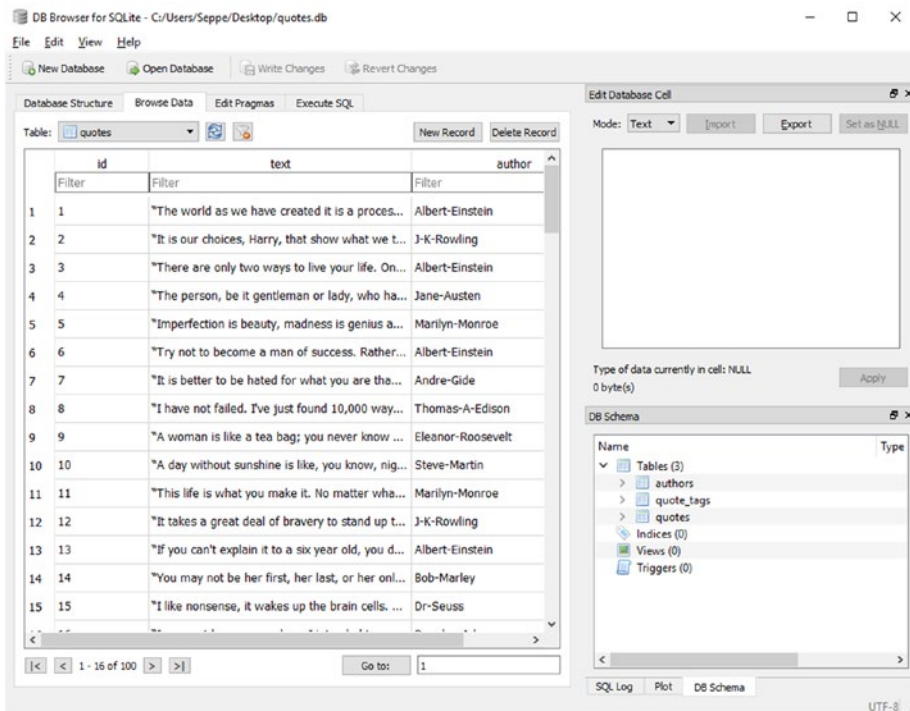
DB Browser for SQLite - C:/Users/Seppe/Desktop/quotes.db

File Edit View Help

New Database Open Database Write Changes Revert Changes

Database Structure Browse Data Edit Pragmas Execute SQL

Table: quotes

New Record Delete Record

| | id | text | author |
|---|---|---|---|
| | Filter | Filter | Filter |
| 1 | 1 | "The world as we have created it is a proces... | Albert-Einstein |
| 2 | 2 | "It is our choices, Harry, that show what we t... | J-K-Rowling |
| 3 | 3 | "There are only two ways to live your life. On... | Albert-Einstein |
| 4 | 4 | "The person, be it gentleman or lady, who ha... | Jane-Austen |
| 5 | 5 | "Imperfection is beauty, madness is genius a... | Marilyn-Monroe |
| 6 | 6 | "Try not to become a man of success. Rather... | Albert-Einstein |
| 7 | 7 | "It is better to be hated for what you are tha... | Andre-Gide |
| 8 | 8 | "I have not failed. I've just found 10,000 way... | Thomas-A-Edison |
| 9 | 9 | "A woman is like a tea bag; you never know ... | Eleanor-Roosevelt |
| 10 | 10 | "A day without sunshine is like, you know, nig... | Steve-Martin |
| 11 | 11 | "This life is what you make it. No matter wha... | Marilyn-Monroe |
| 12 | 12 | "It takes a great deal of bravery to stand up t... | J-K-Rowling |
| 13 | 13 | "If you can't explain it to a six year old, you d... | Albert-Einstein |
| 14 | 14 | "You may not be her first, her last, or her onl... | Bob-Marley |
| 15 | 15 | "I like nonsense, it wakes up the brain cells. ... | Dr-Seuss |

|< < 1 - 16 of 100 > >| Go to: 1

Edit Database Cell

Mode: Text Import Export Set as NULL

Type of data currently in cell: NULL
0 byte(s)

Apply

DB Schema

Name Type

Tables (3)
authors
quote_tags
quotes
Indices (0)
Views (0)
Triggers (0)

SQL Log Plot DB Schema

UTF-8